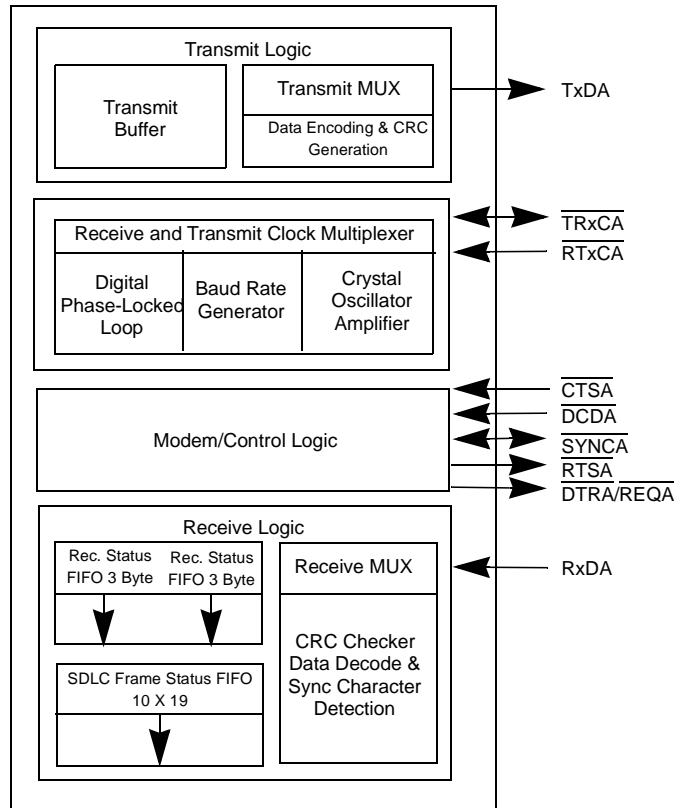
Transmit Logic

Transmit Buffer

Transmit MUX

Data Encoding & CRC Generation

TxDA

Receive and Transmit Clock Multiplexer

Digital Phase-Locked Loop

Baud Rate Generator

Crystal Oscillator Amplifier

$\overline{TRxCA}$

$\overline{RTxCA}$

Modem/Control Logic

$\overline{CTSA}$

$\overline{DCDA}$

$\overline{SYNCA}$

$\overline{RTSA}$

$\overline{DTRA}/\overline{REQA}$

Receive Logic

Rec. Status FIFO 3 Byte

Rec. Status FIFO 3 Byte

SDLC Frame Status FIFO 10 X 19

Receive MUX

CRC Checker Data Decode & Sync Character Detection

RxDA